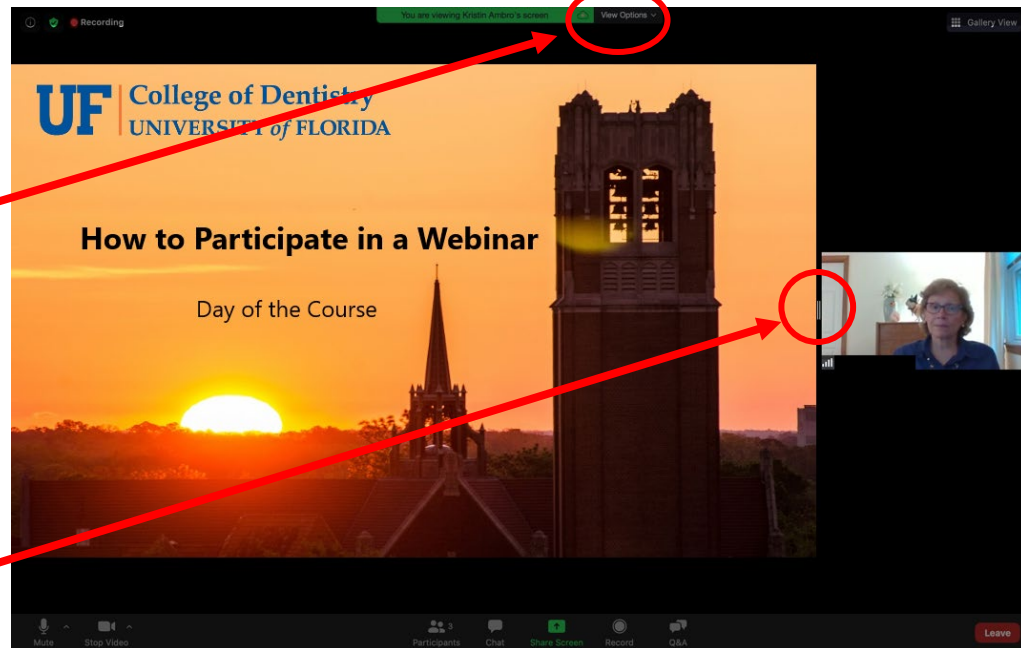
Recording

You are viewing Kristin Ambro's screen

View Options

Gallery View

UF College of Dentistry
UNIVERSITY of FLORIDA

How to Participate in a Webinar

Day of the Course

Mute

Stop Video

3
Participants

Chat

Share Screen

Record

Q&A

Leave